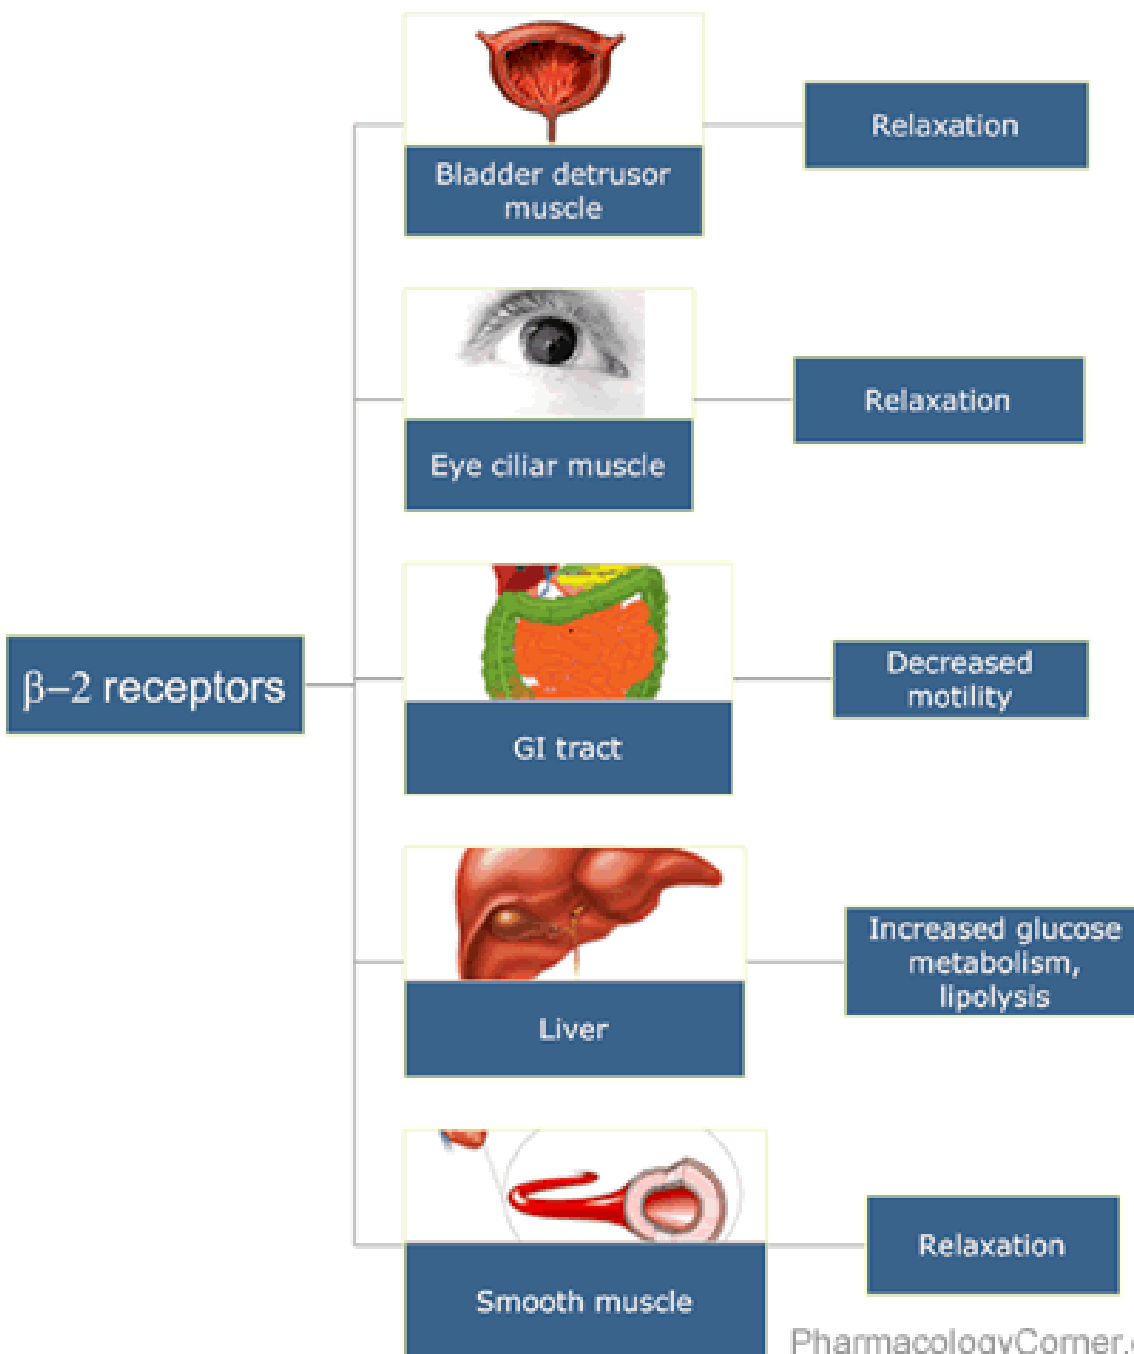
$\beta$–2 receptors

Bladder detrusor muscle

Relaxation

Eye ciliar muscle

Relaxation

GI tract

Decreased motility

Liver

Increased glucose metabolism, lipolysis

Smooth muscle

Relaxation

PharmacologyCorner.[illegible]